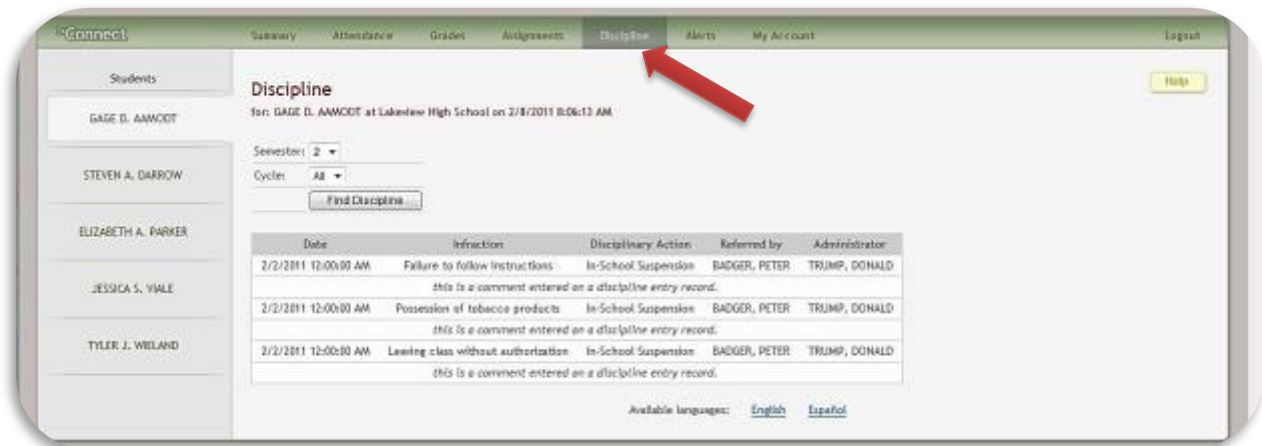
Connect Summary Attendance Grades Assignments Discipline Alerts My Account Logout

Students

GAGE D. AAMODT

STEVEN A. DARROW

ELIZABETH A. PARKER

JESSICA S. VIALE

TYLER J. WIELAND

Discipline

for: GAGE D. AAMODT at Lakeview High School on 2/8/2011 8:06:13 AM

Help

Semester: 2

Cycle: All

Find Discipline

| Date | Infraction | Disciplinary Action | Referred by | Administrator |
|---|---|---|---|---|
| 2/2/2011 12:00:00 AM | Failure to follow instructions | In-School Suspension | BADGER, PETER | TRUMP, DONALD |
| this is a comment entered on a discipline entry record. | | | | |
| 2/2/2011 12:00:00 AM | Possession of tobacco products | In-School Suspension | BADGER, PETER | TRUMP, DONALD |
| this is a comment entered on a discipline entry record. | | | | |
| 2/2/2011 12:00:00 AM | Leaving class without authorization | In-School Suspension | BADGER, PETER | TRUMP, DONALD |
| this is a comment entered on a discipline entry record. | | | | |

Available languages: English Español